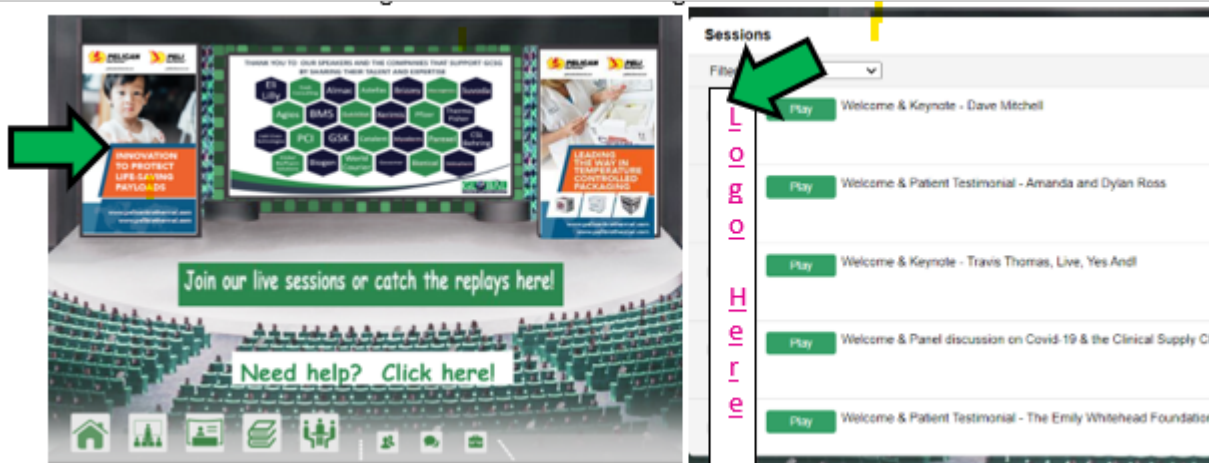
PELICAN PELI

INNOVATION TO PROTECT LIFE-SAVING PAYLOADS

THANK YOU TO OUR SPEAKERS AND THE COMPANIES THAT SUPPORT GCSG BY SHARING THEIR TALENT AND EXPERTISE

Eli Lilly
Almac
Adaptimmune
Brisons
Sunnoda
Agios
BMS
Pfizer
Thermo Fisher
PCI
GSK
Catalent
Modern
Parexel
CSL Behring
Biogen
World Courier

PELICAN PELI

LEADING THE WAY IN TEMPERATURE CONTROLLED PACKAGING

Join our live sessions or catch the replays here!

Need help? Click here!

Sessions

Filter

L o g o H e r e

Play Welcome & Keynote - Dave Mitchell

Play Welcome & Patient Testimonial - Amanda and Dylan Ross

Play Welcome & Keynote - Travis Thomas, Live, Yes And!

Play Welcome & Panel discussion on Covid-19 & the Clinical Supply C

Play Welcome & Patient Testimonial - The Emily Whitehead Foundation